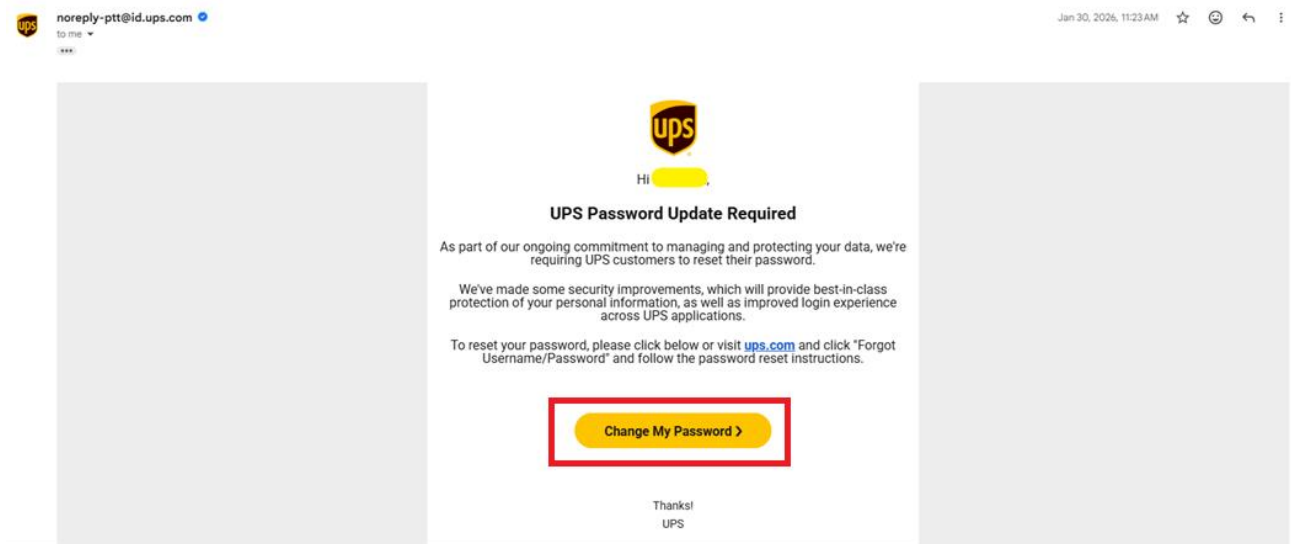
ups

noreply-ptt@id.ups.com
to me

Jan 30, 2026, 11:23 AM

ups

Hi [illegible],

UPS Password Update Required

As part of our ongoing commitment to managing and protecting your data, we're requiring UPS customers to reset their password.

We've made some security improvements, which will provide best-in-class protection of your personal information, as well as improved login experience across UPS applications.

To reset your password, please click below or visit ups.com and click "Forgot Username/Password" and follow the password reset instructions.

Change My Password ›

Thanks!
UPS